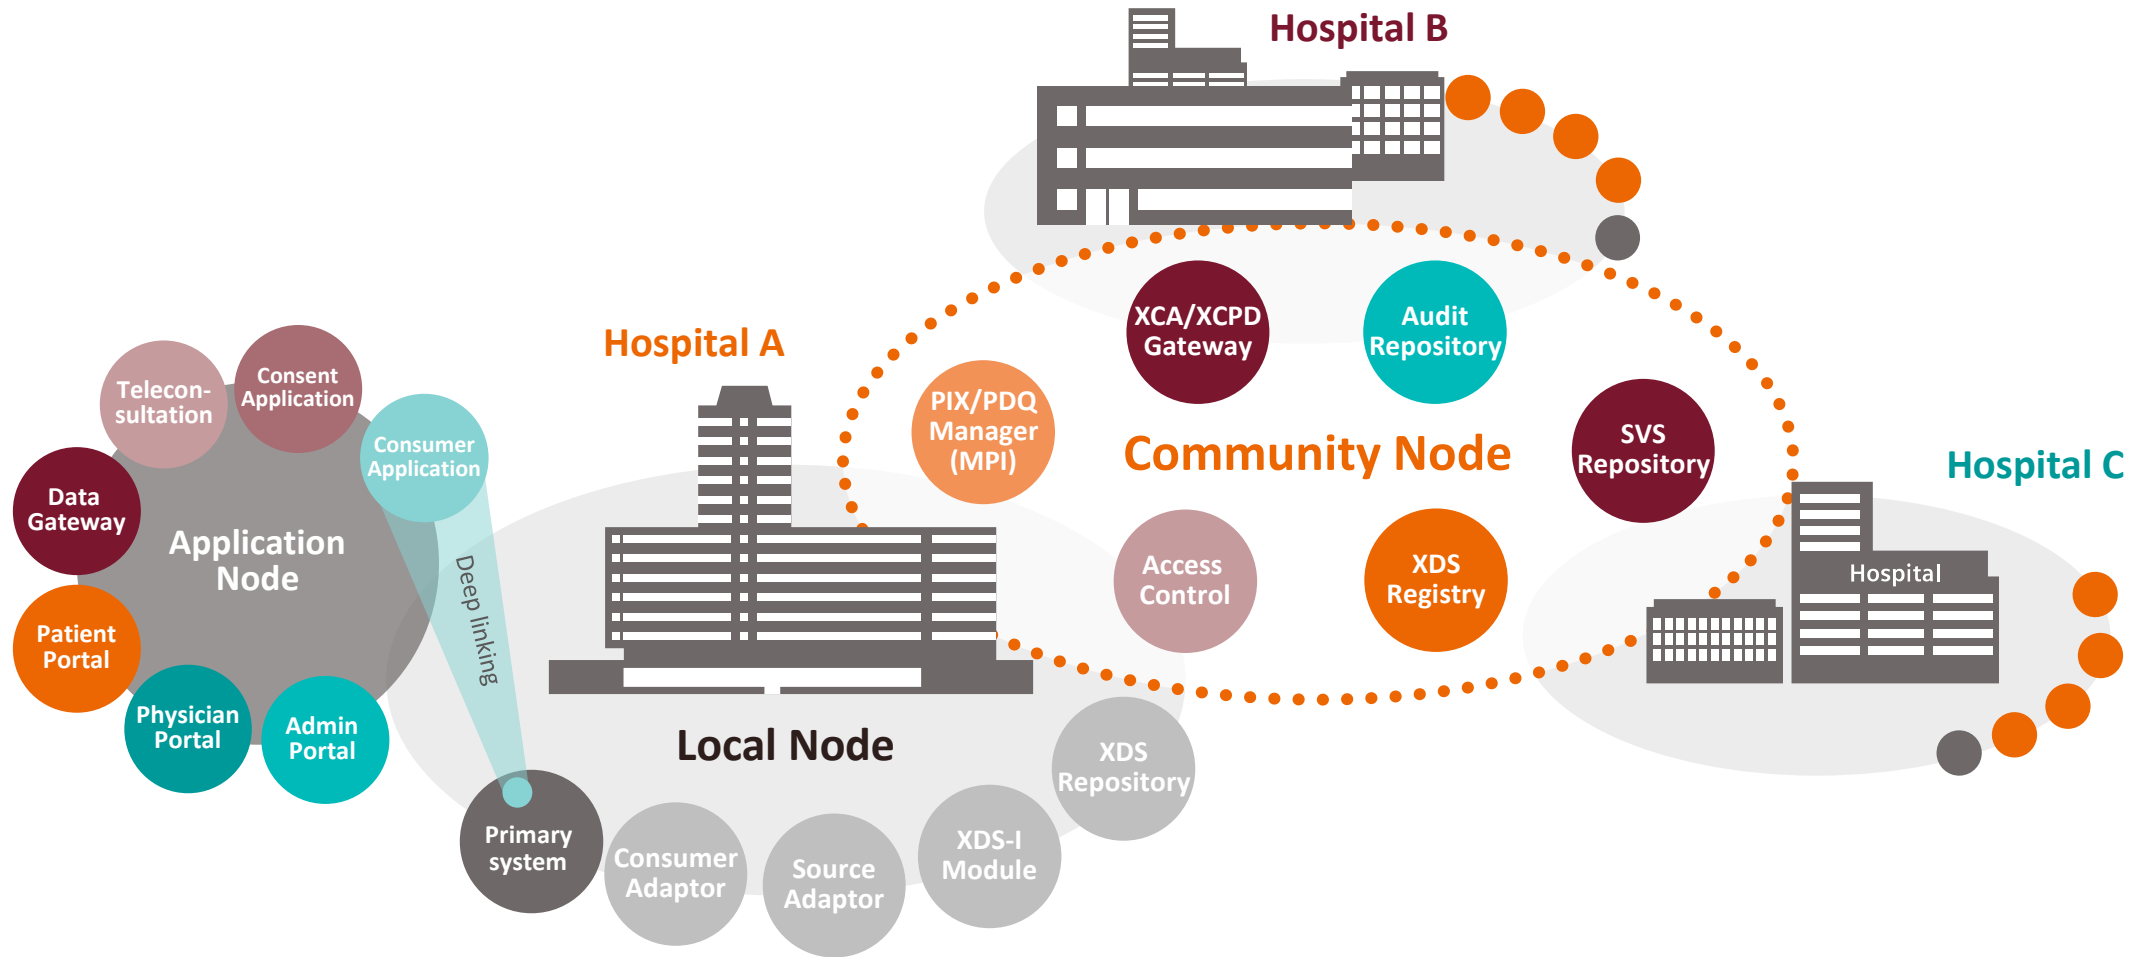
Hospital B

Hospital A

Telecon-sultation

Consent Application

Consumer Application

Data Gateway

Application Node

Patient Portal

Physician Portal

Admin Portal

Deep linking

PIX/PDQ Manager (MPI)

XCA/XCPD Gateway

Audit Repository

Community Node

SVS Repository

Hospital C

Access Control

XDS Registry

Hospital

Local Node

XDS Repository

Primary system

Consumer Adaptor

Source Adaptor

XDS-I Module